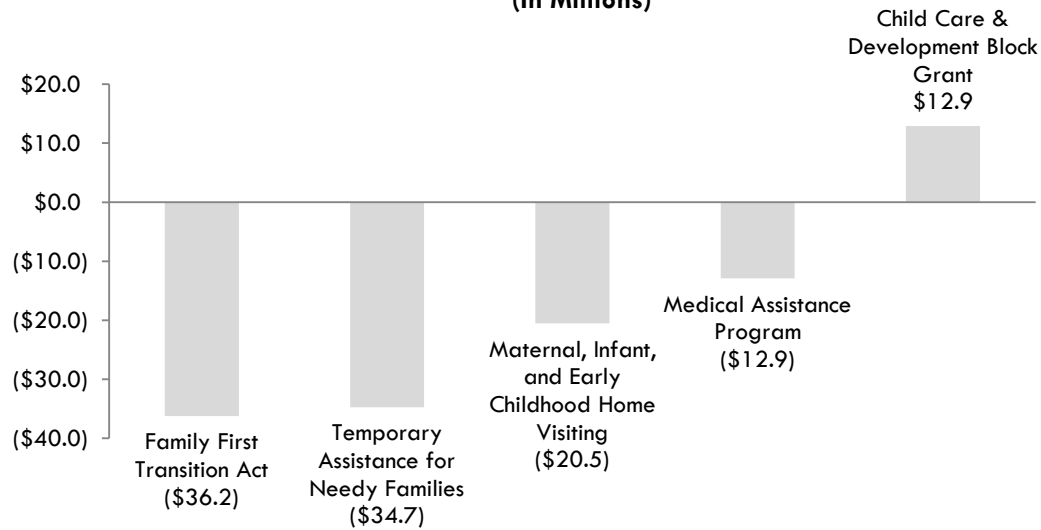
(In Millions)

$20.0
$10.0
$0.0
($10.0)
($20.0)
($30.0)
($40.0)

Family First Transition Act ($36.2)

Temporary Assistance for Needy Families ($34.7)

Maternal, Infant, and Early Childhood Home Visiting ($20.5)

Medical Assistance Program ($12.9)

Child Care & Development Block Grant $12.9